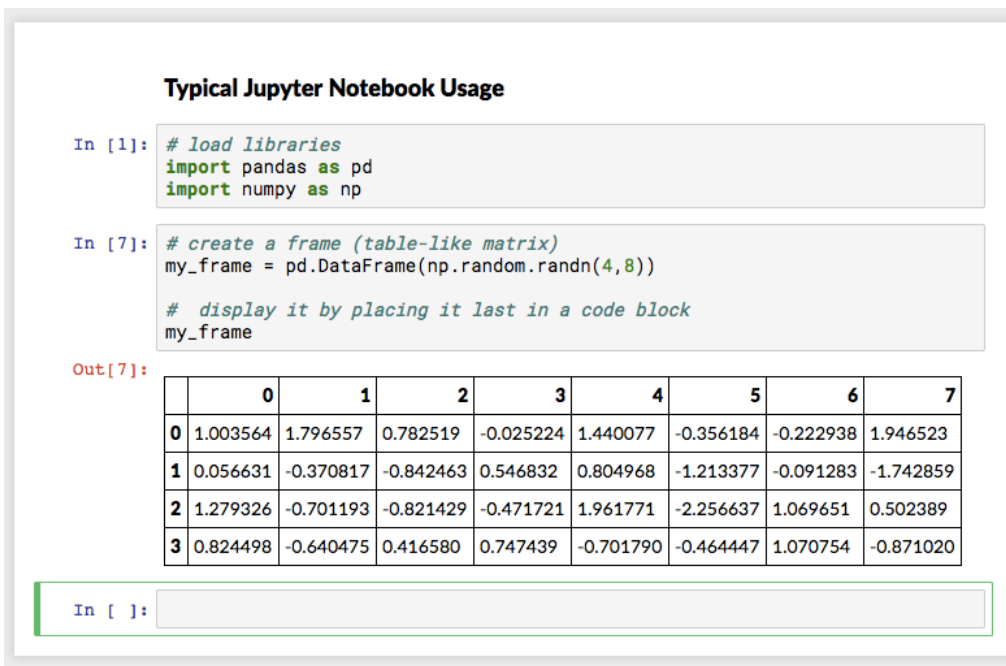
Typical Jupyter Notebook Usage

In [1]: # load libraries
import pandas as pd
import numpy as np

In [7]: # create a frame (table-like matrix)
my_frame = pd.DataFrame(np.random.randn(4,8))

#  display it by placing it last in a code block
my_frame

Out[7]:

| | 0 | 1 | 2 | 3 | 4 | 5 | 6 | 7 |
|---|---|---|---|---|---|---|---|---|
| 0 | 1.003564 | 1.796557 | 0.782519 | -0.025224 | 1.440077 | -0.356184 | -0.222938 | 1.946523 |
| 1 | 0.056631 | -0.370817 | -0.842463 | 0.546832 | 0.804968 | -1.213377 | -0.091283 | -1.742859 |
| 2 | 1.279326 | -0.701193 | -0.821429 | -0.471721 | 1.961771 | -2.256637 | 1.069651 | 0.502389 |
| 3 | 0.824498 | -0.640475 | 0.416580 | 0.747439 | -0.701790 | -0.464447 | 1.070754 | -0.871020 |

In [ ]: